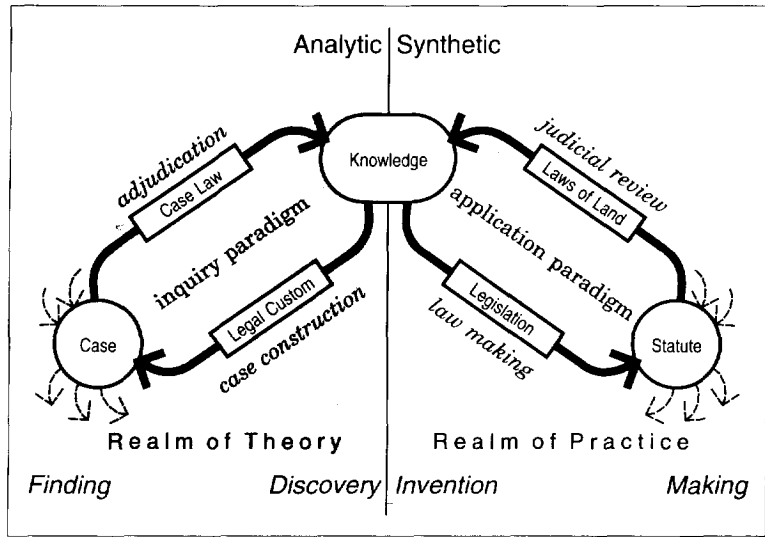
Analytic | Synthetic

Knowledge

adjudication

Case Law

inquiry paradigm

Legal Custom

case construction

Case

judicial review

Laws of Land

application paradigm

Legislation

law making

Statute

Realm of Theory

Realm of Practice

Finding

Discovery

Invention

Making